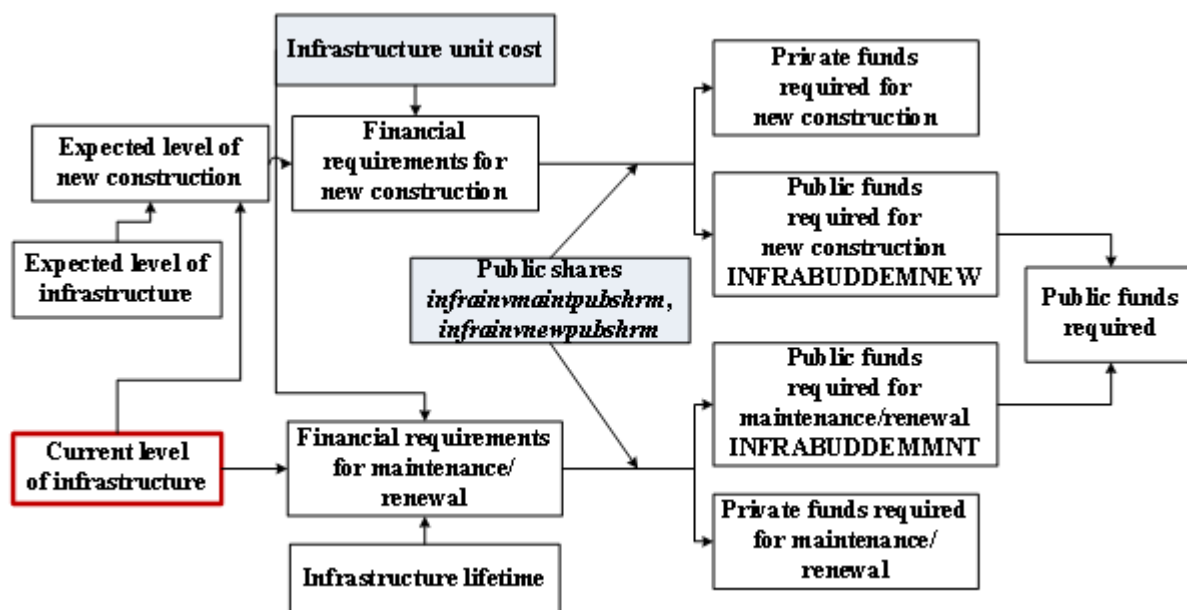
Infrastructure unit cost

Expected level of new construction

Financial requirements for new construction

Expected level of infrastructure

Private funds required for new construction

Public funds required for new construction INFRABUDDEMNEW

Public shares *infrainvmaintpubshrm*, *infrainvnewpubshrm*

Public funds required

Public funds required for maintenance/renewal INFRABUDDEMMNT

Current level of infrastructure

Financial requirements for maintenance/ renewal

Private funds required for maintenance/ renewal

Infrastructure lifetime